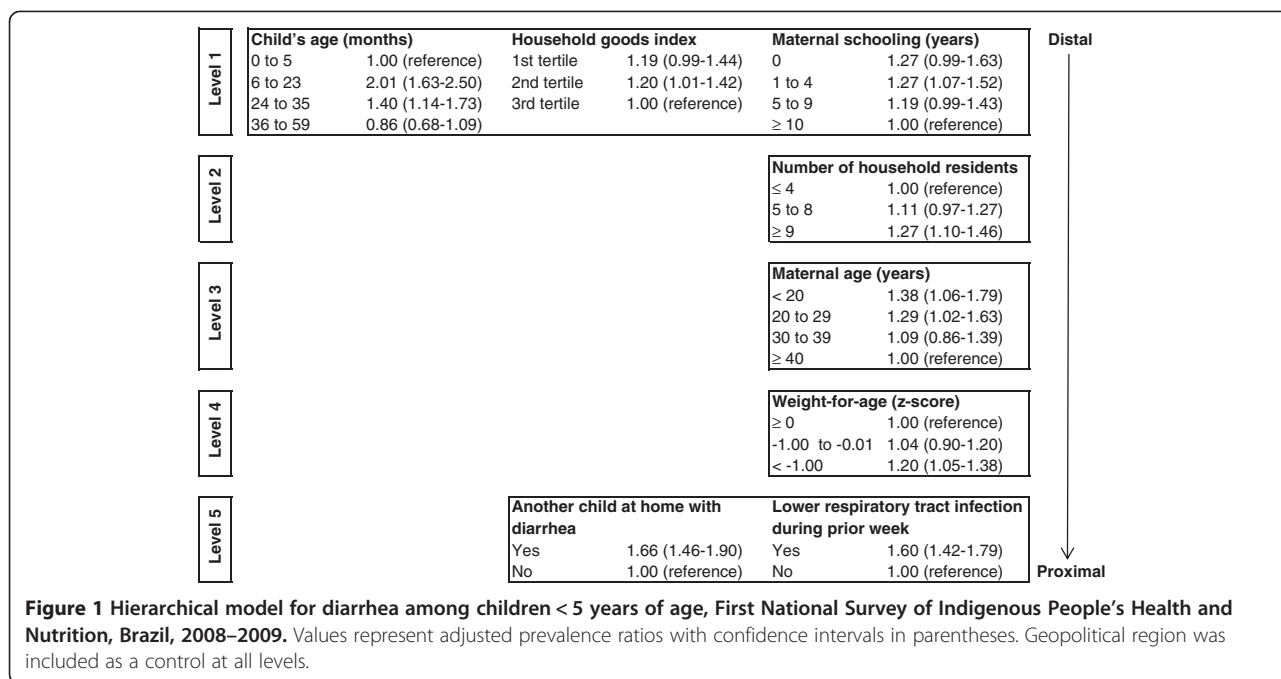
Level 1

| Child's age (months) | | Household goods index | | Maternal schooling (years) | |
|---|---|---|---|---|---|
| 0 to 5 | 1.00 (reference) | 1st tertile | 1.19 (0.99-1.44) | 0 | 1.27 (0.99-1.63) |
| 6 to 23 | 2.01 (1.63-2.50) | 2nd tertile | 1.20 (1.01-1.42) | 1 to 4 | 1.27 (1.07-1.52) |
| 24 to 35 | 1.40 (1.14-1.73) | 3rd tertile | 1.00 (reference) | 5 to 9 | 1.19 (0.99-1.43) |
| 36 to 59 | 0.86 (0.68-1.09) | | | ≥ 10 | 1.00 (reference) |

Distal

Level 2

| Number of household residents | |
|---|---|
| ≤ 4 | 1.00 (reference) |
| 5 to 8 | 1.11 (0.97-1.27) |
| ≥ 9 | 1.27 (1.10-1.46) |

Level 3

| Maternal age (years) | |
|---|---|
| < 20 | 1.38 (1.06-1.79) |
| 20 to 29 | 1.29 (1.02-1.63) |
| 30 to 39 | 1.09 (0.86-1.39) |
| ≥ 40 | 1.00 (reference) |

Level 4

| Weight-for-age (z-score) | |
|---|---|
| ≥ 0 | 1.00 (reference) |
| -1.00 to -0.01 | 1.04 (0.90-1.20) |
| < -1.00 | 1.20 (1.05-1.38) |

Level 5

| Another child at home with diarrhea | | Lower respiratory tract infection during prior week | |
|---|---|---|---|
| Yes | 1.66 (1.46-1.90) | Yes | 1.60 (1.42-1.79) |
| No | 1.00 (reference) | No | 1.00 (reference) |

Proximal

**Figure 1 Hierarchical model for diarrhea among children < 5 years of age, First National Survey of Indigenous People's Health and Nutrition, Brazil, 2008–2009.** Values represent adjusted prevalence ratios with confidence intervals in parentheses. Geopolitical region was included as a control at all levels.